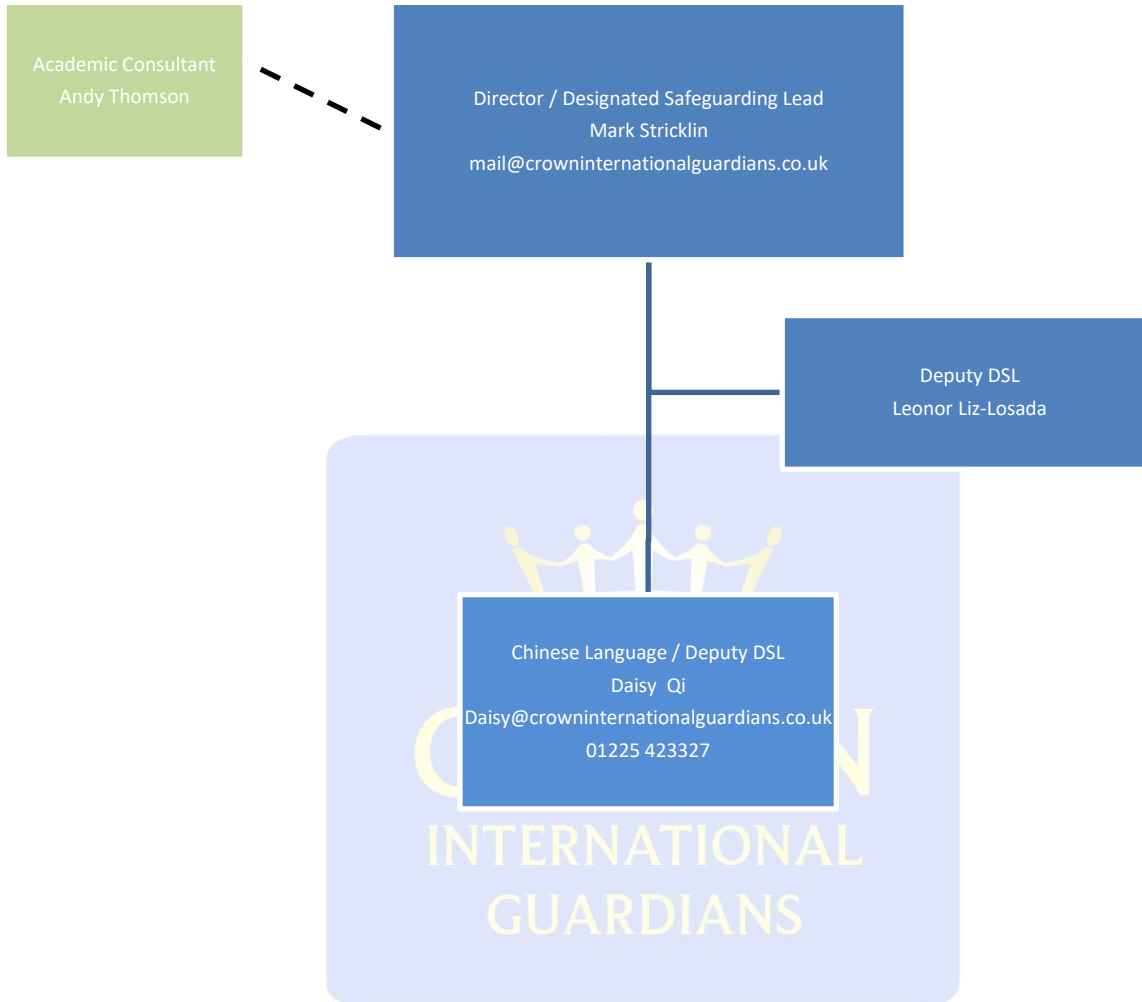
Academic Consultant
Andy Thomson

Director / Designated Safeguarding Lead
Mark Stricklin
mail@crowninternationalguardians.co.uk

Deputy DSL
Leonor Liz-Losada

Chinese Language / Deputy DSL
Daisy Qi
Daisy@crowninternationalguardians.co.uk
01225 423327

C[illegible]N
INTERNATIONAL
GUARDIANS